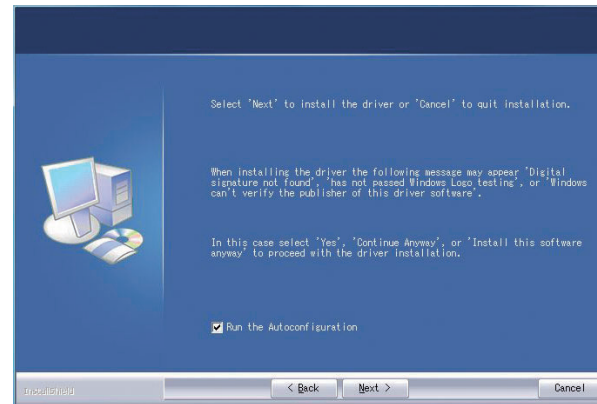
Select 'Next' to install the driver or 'Cancel' to quit installation.

When installing the driver the following message may appear 'Digital signature not found', 'has not passed Windows Logo testing', or 'Windows can't verify the publisher of this driver software'.

In this case select 'Yes', 'Continue Anyway', or 'Install this software anyway' to proceed with the driver installation.

Run the Autoconfiguration

InstallShield

< Back

Next >

Cancel